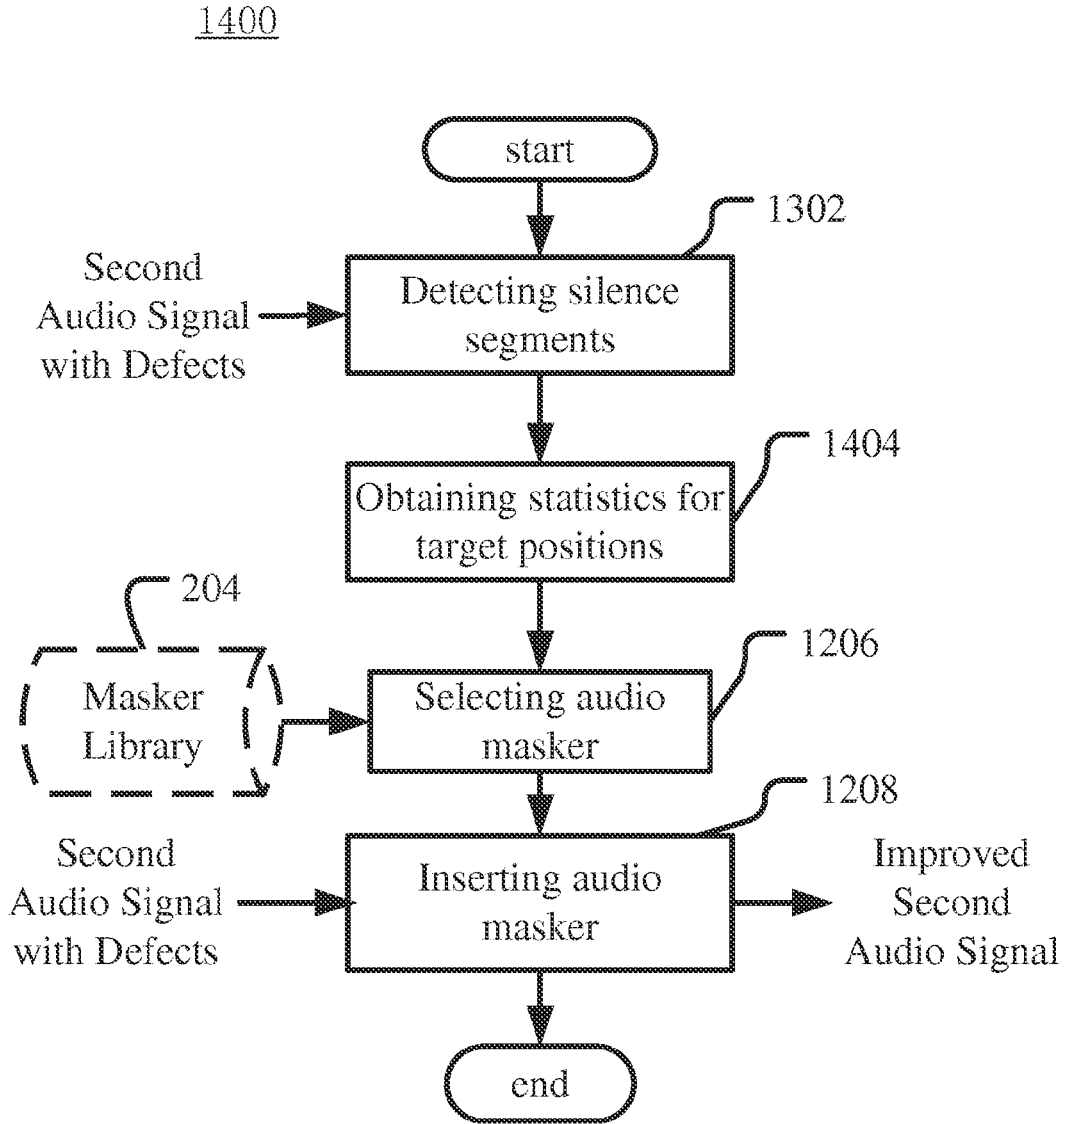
1400

start

1302

Second Audio Signal with Defects

Detecting silence segments

1404

Obtaining statistics for target positions

204

Masker Library

1206

Selecting audio masker

1208

Second Audio Signal with Defects

Inserting audio masker

Improved Second Audio Signal

end